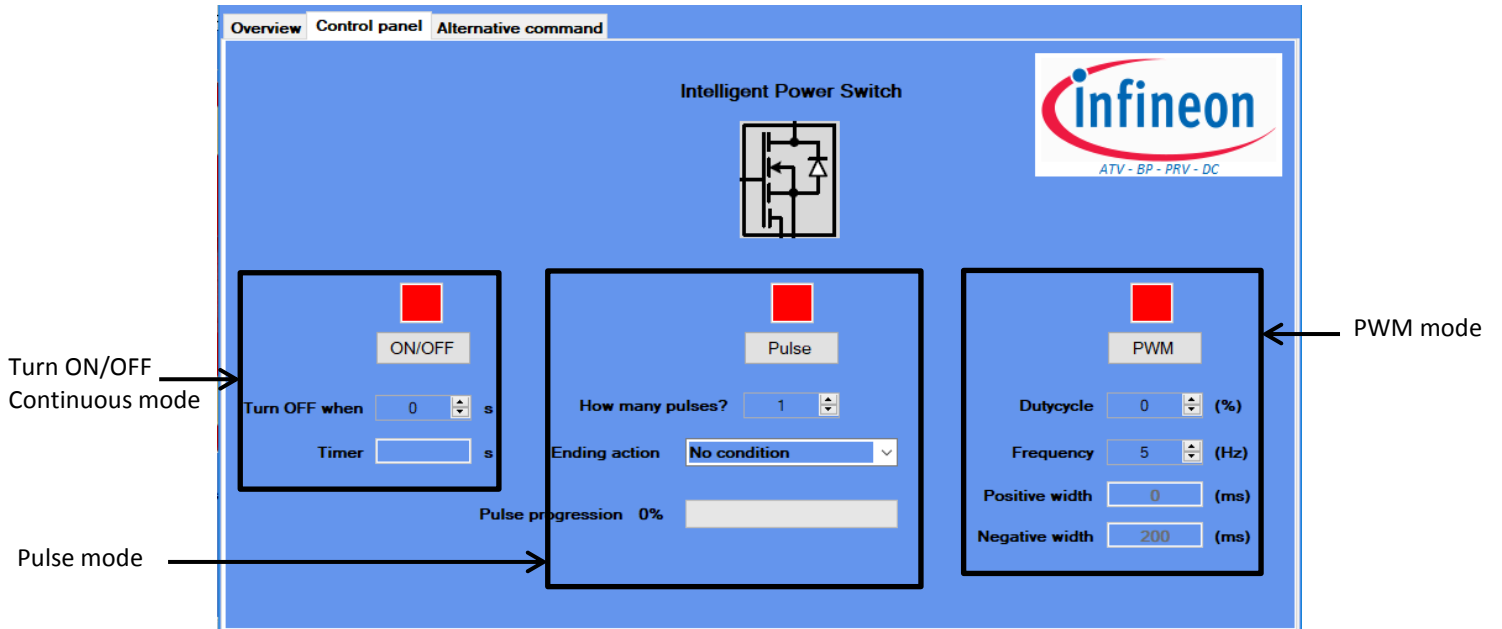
Overview Control panel Alternative command

Intelligent Power Switch

infineon
ATV - BP - PRV - DC

ON/OFF

Turn OFF when 0 s

Timer s

Turn ON/OFF Continuous mode

Pulse

How many pulses? 1

Ending action No condition

Pulse progression 0%

Pulse mode

PWM

Dutycycle 0 (%)

Frequency 5 (Hz)

Positive width 0 (ms)

Negative width 200 (ms)

PWM mode